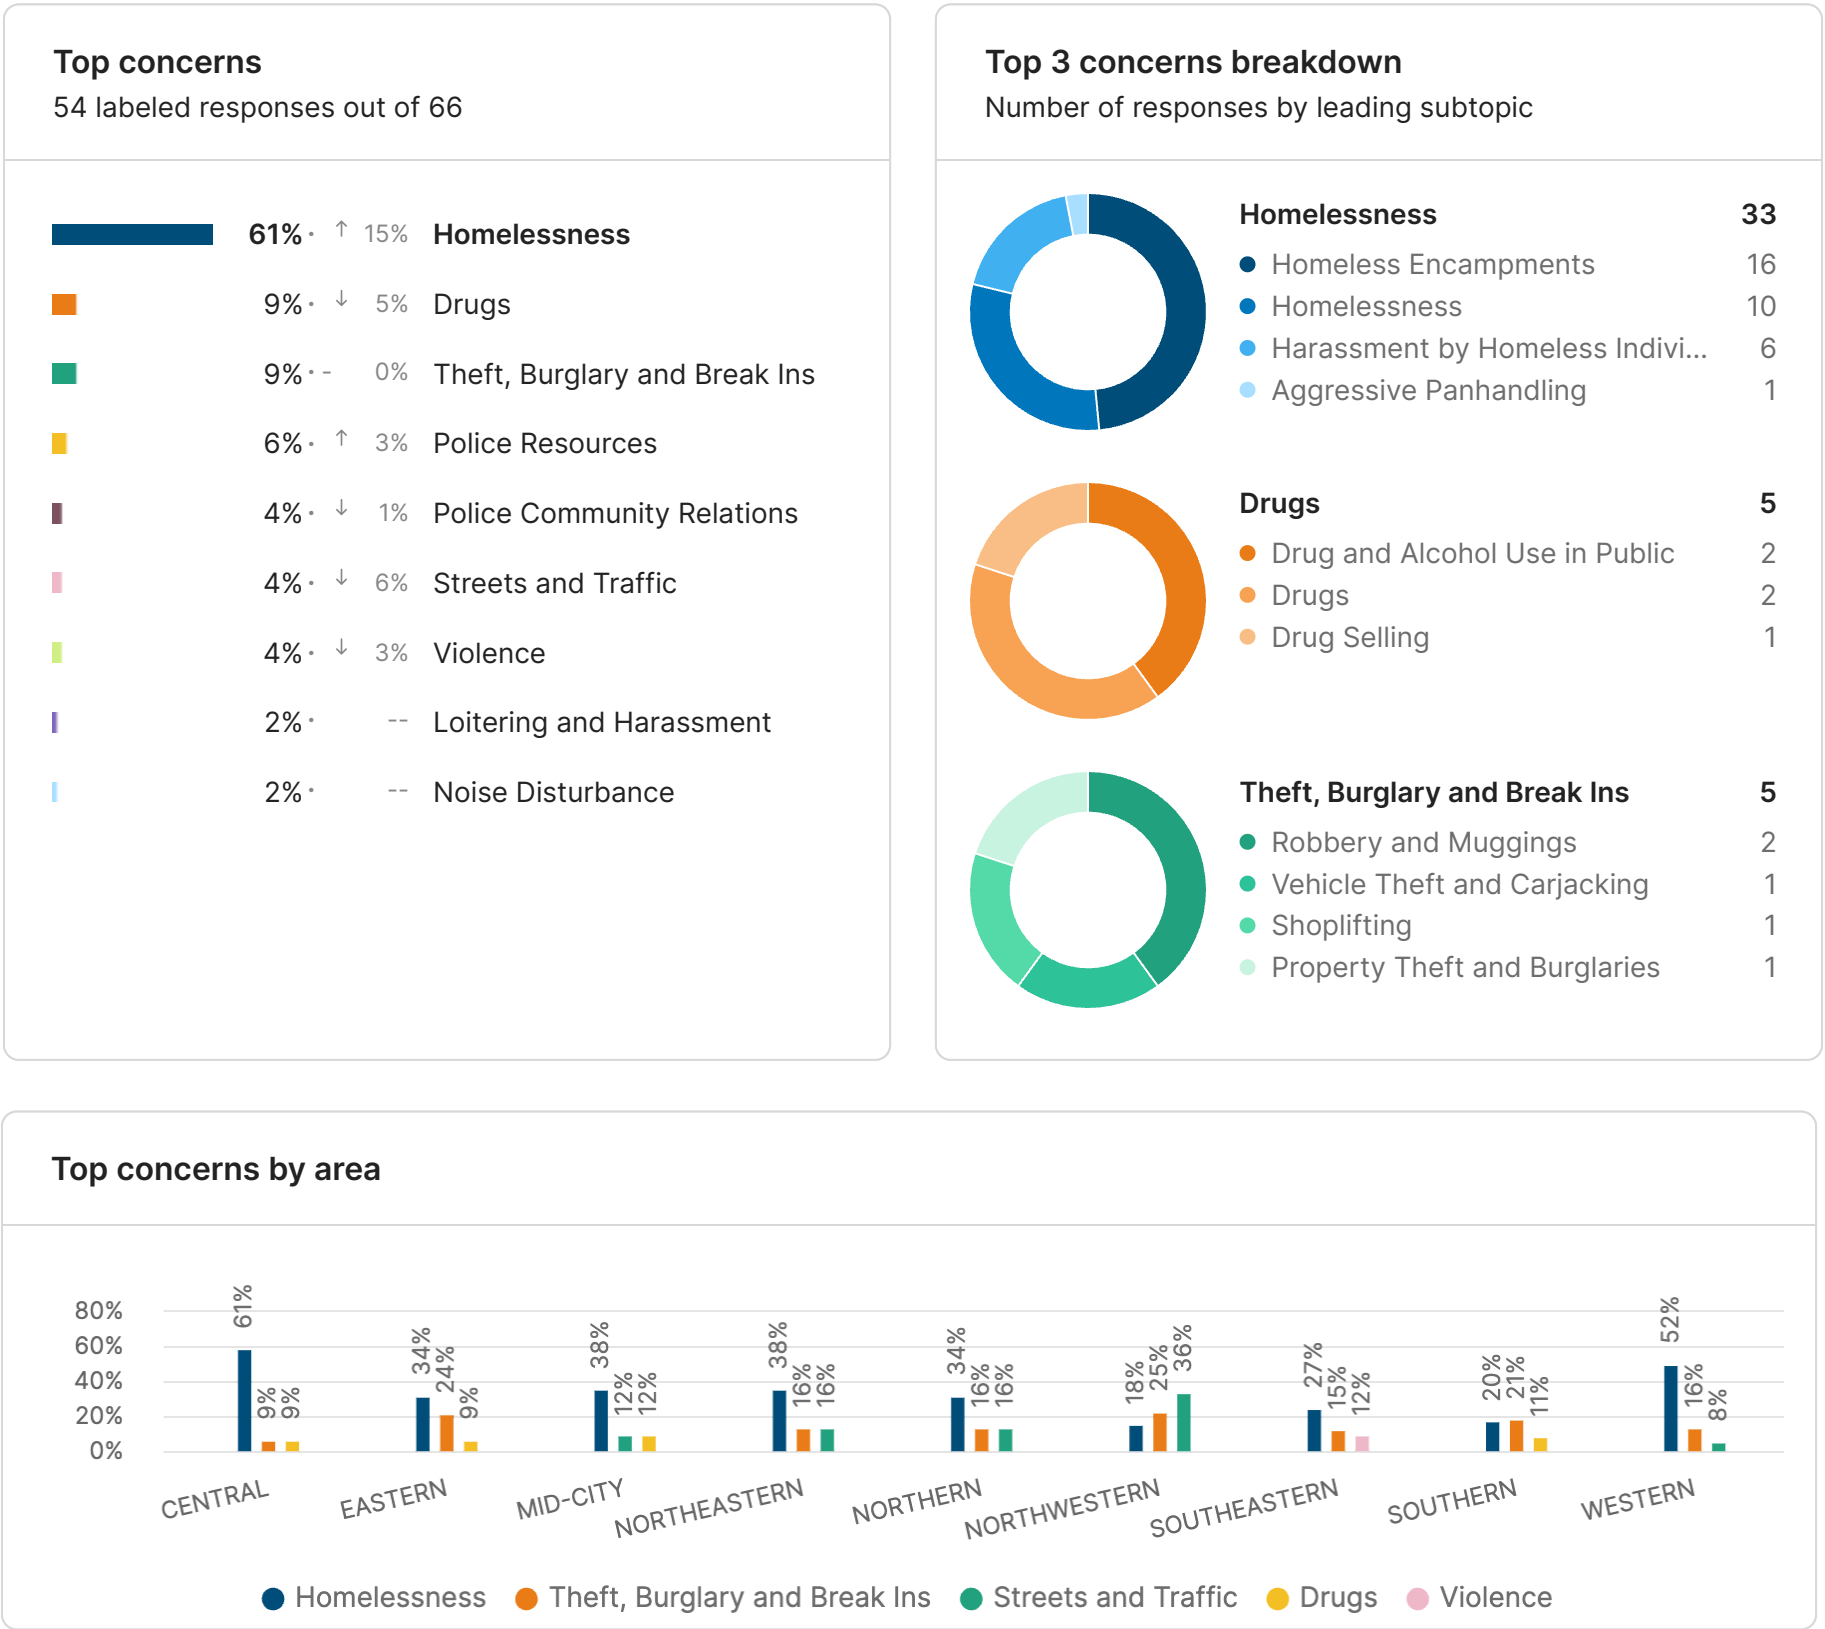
Top concerns
54 labeled responses out of 66

| | | | |
|---|---|---|---|
| 61% · | ↑ 15% | Homelessness |
| 9% · | ↓ 5% | Drugs |
| 9% · | - 0% | Theft, Burglary and Break Ins |
| 6% · | ↑ 3% | Police Resources |
| 4% · | ↓ 1% | Police Community Relations |
| 4% · | ↓ 6% | Streets and Traffic |
| 4% · | ↓ 3% | Violence |
| 2% · | -- | Loitering and Harassment |
| 2% · | -- | Noise Disturbance |

Top 3 concerns breakdown
Number of responses by leading subtopic

Homelessness 33
Homeless Encampments 16
Homelessness 10
Harassment by Homeless Indivi... 6
Aggressive Panhandling 1

Drugs 5
Drug and Alcohol Use in Public 2
Drugs 2
Drug Selling 1

Theft, Burglary and Break Ins 5
Robbery and Muggings 2
Vehicle Theft and Carjacking 1
Shoplifting 1
Property Theft and Burglaries 1

Top concerns by area

80%
60%
40%
20%
0%

CENTRAL 61% 9% 9%
EASTERN 34% 24% 9%
MID-CITY 38% 12% 12%
NORTHEASTERN 38% 16% 16%
NORTHERN 34% 16% 16%
NORTHWESTERN 18% 25% 36%
SOUTHEASTERN 27% 15% 12%
SOUTHERN 20% 21% 11%
WESTERN 52% 16% 8%

Homelessness Theft, Burglary and Break Ins Streets and Traffic Drugs Violence